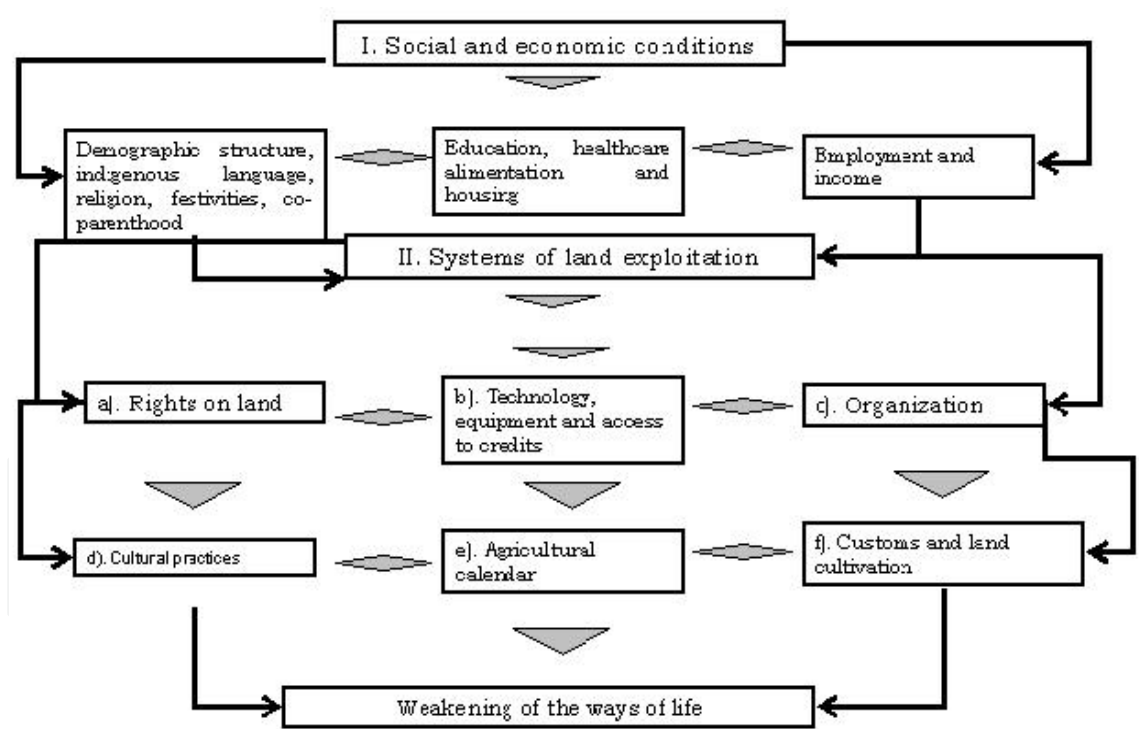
I. Social and economic conditions

Demographic structure, indigenous language, religion, festivities, coparenthood

Education, healthcare alimentation and housirg

Employment and income

II. Systems of land exploitation

a). Rights on land

b). Technology, equipment and access to credits

c). Organization

d). Cultural practices

e). Agricultural calendar

f). Customs and land cultivation

Weakening of the ways of life